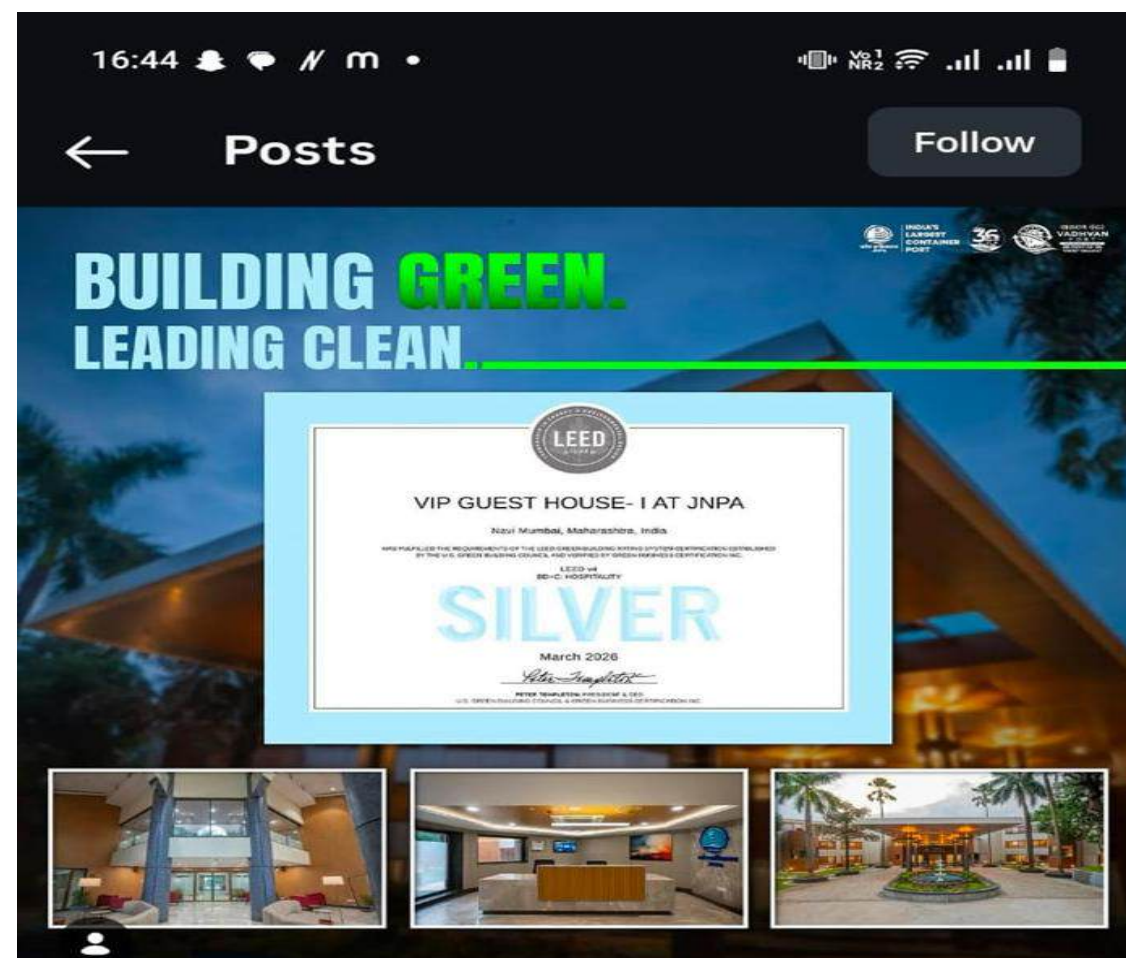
16:44

Posts

Follow

INDIA'S LARGEST CONTAINER PORT

36

VADHVAN

BUILDING GREEN.
LEADING CLEAN.

LEED

VIP GUEST HOUSE- I AT JNPA

Navi Mumbai, Maharashtra, India

HAS FULFILLED THE REQUIREMENTS OF THE LEED GREEN BUILDING RATING SYSTEM CERTIFICATION ESTABLISHED BY THE U.S. GREEN BUILDING COUNCIL AND VERIFIED BY GREEN BUSINESS CERTIFICATION INC.

LEED v4
BD+C: HOSPITALITY

SILVER

March 2026

Peter Templeton

PETER TEMPLETON, PRESIDENT & CEO
U.S. GREEN BUILDING COUNCIL & GREEN BUSINESS CERTIFICATION INC.